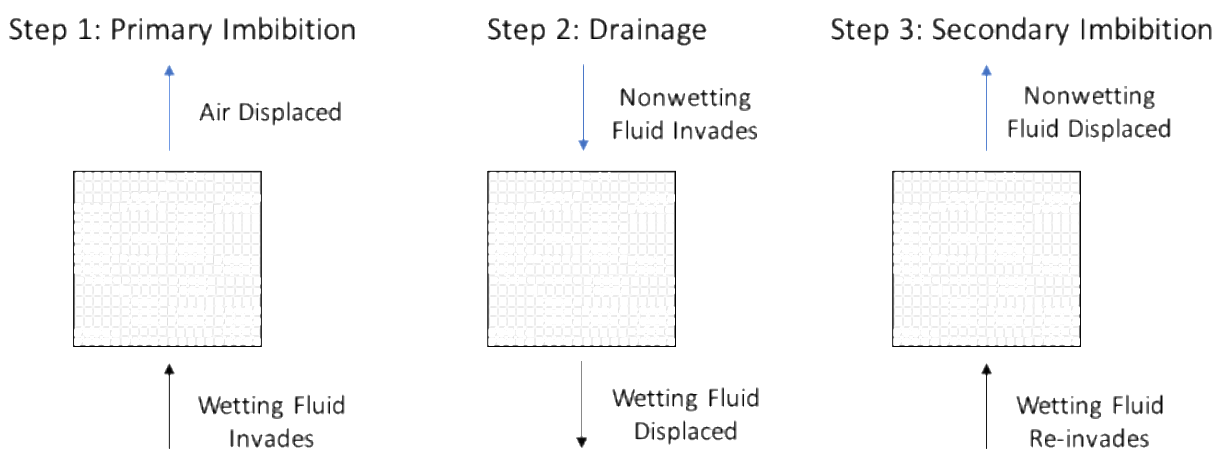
Step 1: Primary Imbibition

Air Displaced

Wetting Fluid Invades

Step 2: Drainage

Nonwetting Fluid Invades

Wetting Fluid Displaced

Step 3: Secondary Imbibition

Nonwetting Fluid Displaced

Wetting Fluid Re-invades